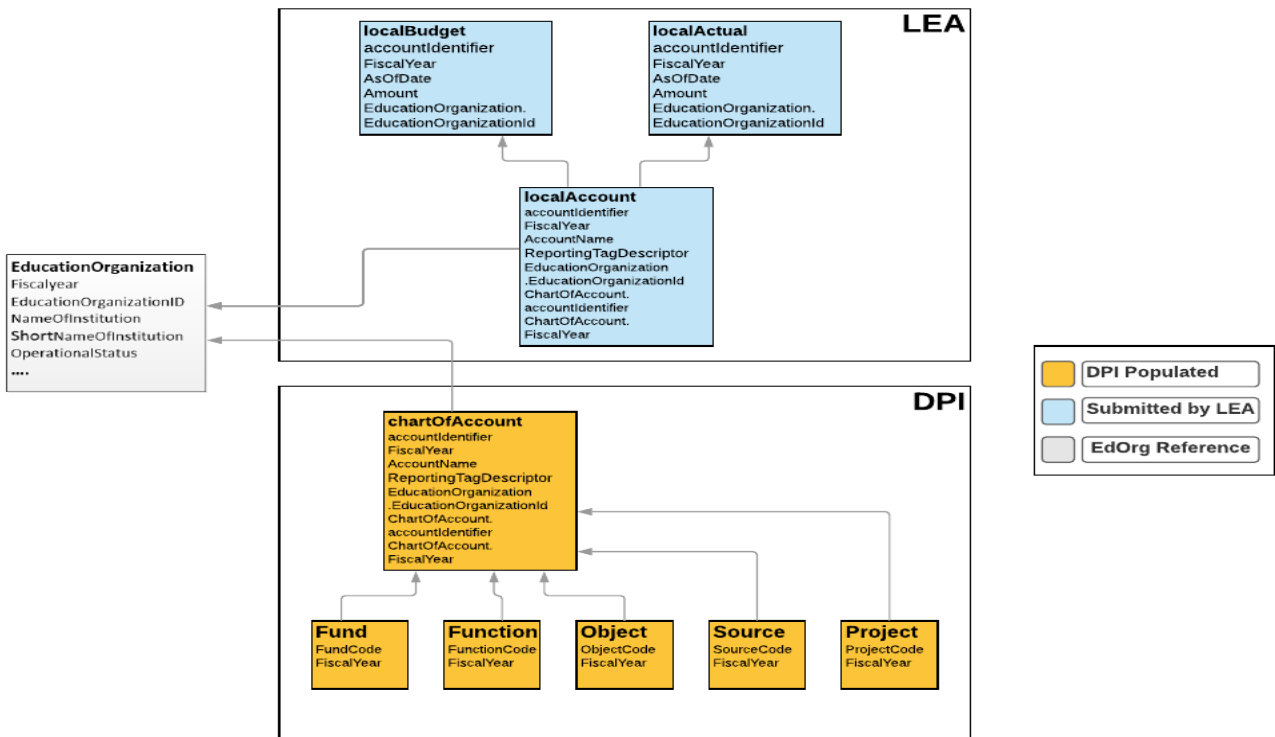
LEA

localBudget
accountIdentifier
FiscalYear
AsOfDate
Amount
EducationOrganization.
EducationOrganizationId

localActual
accountIdentifier
FiscalYear
AsOfDate
Amount
EducationOrganization.
EducationOrganizationId

localAccount
accountIdentifier
FiscalYear
AccountName
ReportingTagDescriptor
EducationOrganization
.EducationOrganizationId
ChartOfAccount.
accountIdentifier
ChartOfAccount.
FiscalYear

EducationOrganization
Fiscalyear
EducationOrganizationID
NameOfInstitution
ShortNameOfInstitution
OperationalStatus
....

DPI Populated
Submitted by LEA
EdOrg Reference

DPI

chartOfAccount
accountIdentifier
FiscalYear
AccountName
ReportingTagDescriptor
EducationOrganization
.EducationOrganizationId
ChartOfAccount.
accountIdentifier
ChartOfAccount.
FiscalYear

Fund
FundCode
FiscalYear

Function
FunctionCode
FiscalYear

Object
ObjectCode
FiscalYear

Source
SourceCode
FiscalYear

Project
ProjectCode
FiscalYear